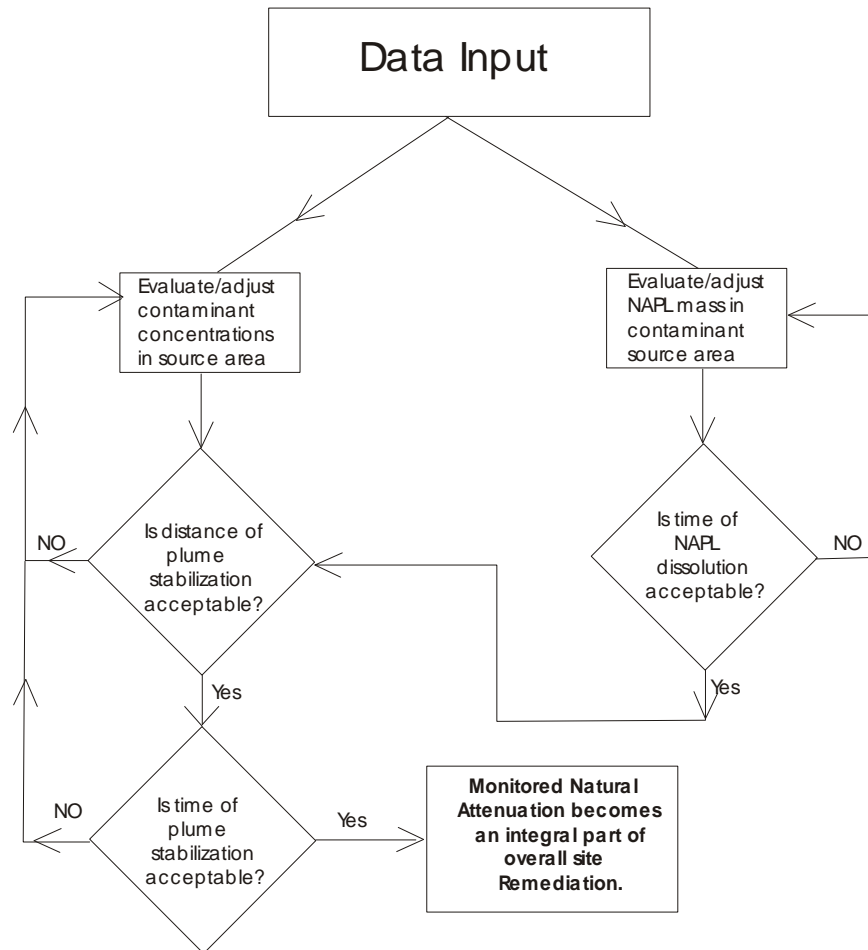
Data Input

Evaluate/adjust contaminant concentrations in source area

Evaluate/adjust NAPL mass in contaminant source area

NO

Is distance of plume stabilization acceptable?

Is time of NAPL dissolution acceptable?

NO

Yes

Yes

NO

Is time of plume stabilization acceptable?

Yes

**Monitored Natural Attenuation becomes an integral part of overall site Remediation.**